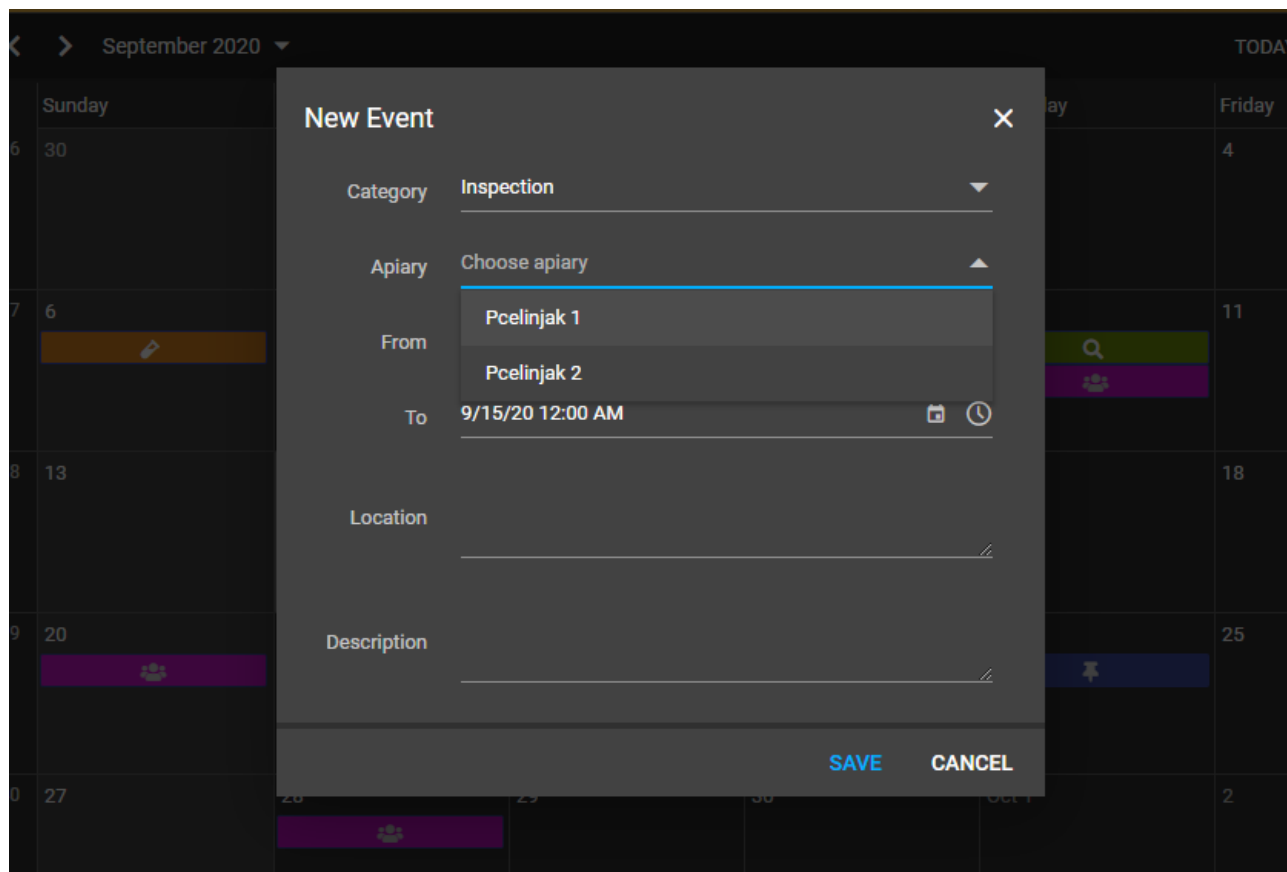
September 2020

TODA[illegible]

Sunday

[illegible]ay

Friday

6 30

4

7 6

11

8 13

18

9 20

25

0 27

28

29

30

Oct 1

2

New Event

Category Inspection

Apiary Choose apiary

Pcelinjak 1

Pcelinjak 2

From

To 9/15/20 12:00 AM

Location

Description

SAVE CANCEL